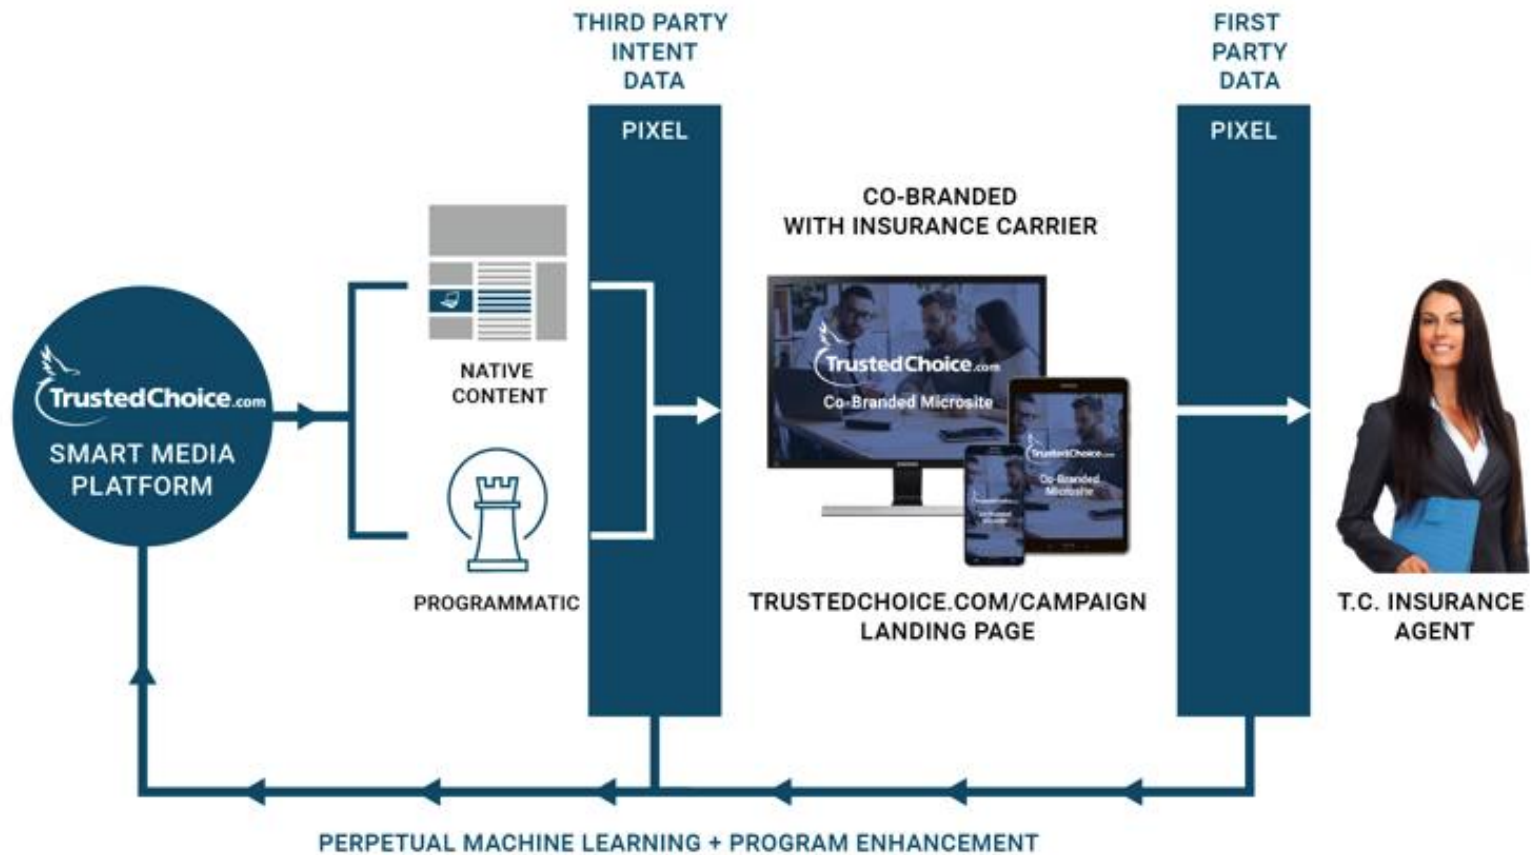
TrustedChoice.com

SMART MEDIA PLATFORM

NATIVE CONTENT

PROGRAMMATIC

THIRD PARTY INTENT DATA

PIXEL

CO-BRANDED WITH INSURANCE CARRIER

TrustedChoice.com

Co-Branded Microsite

TrustedChoice.com

Co-Branded Microsite

Co-Branded Microsite

TRUSTEDCHOICE.COM/CAMPAIGN LANDING PAGE

FIRST PARTY DATA

PIXEL

T.C. INSURANCE AGENT

PERPETUAL MACHINE LEARNING + PROGRAM ENHANCEMENT